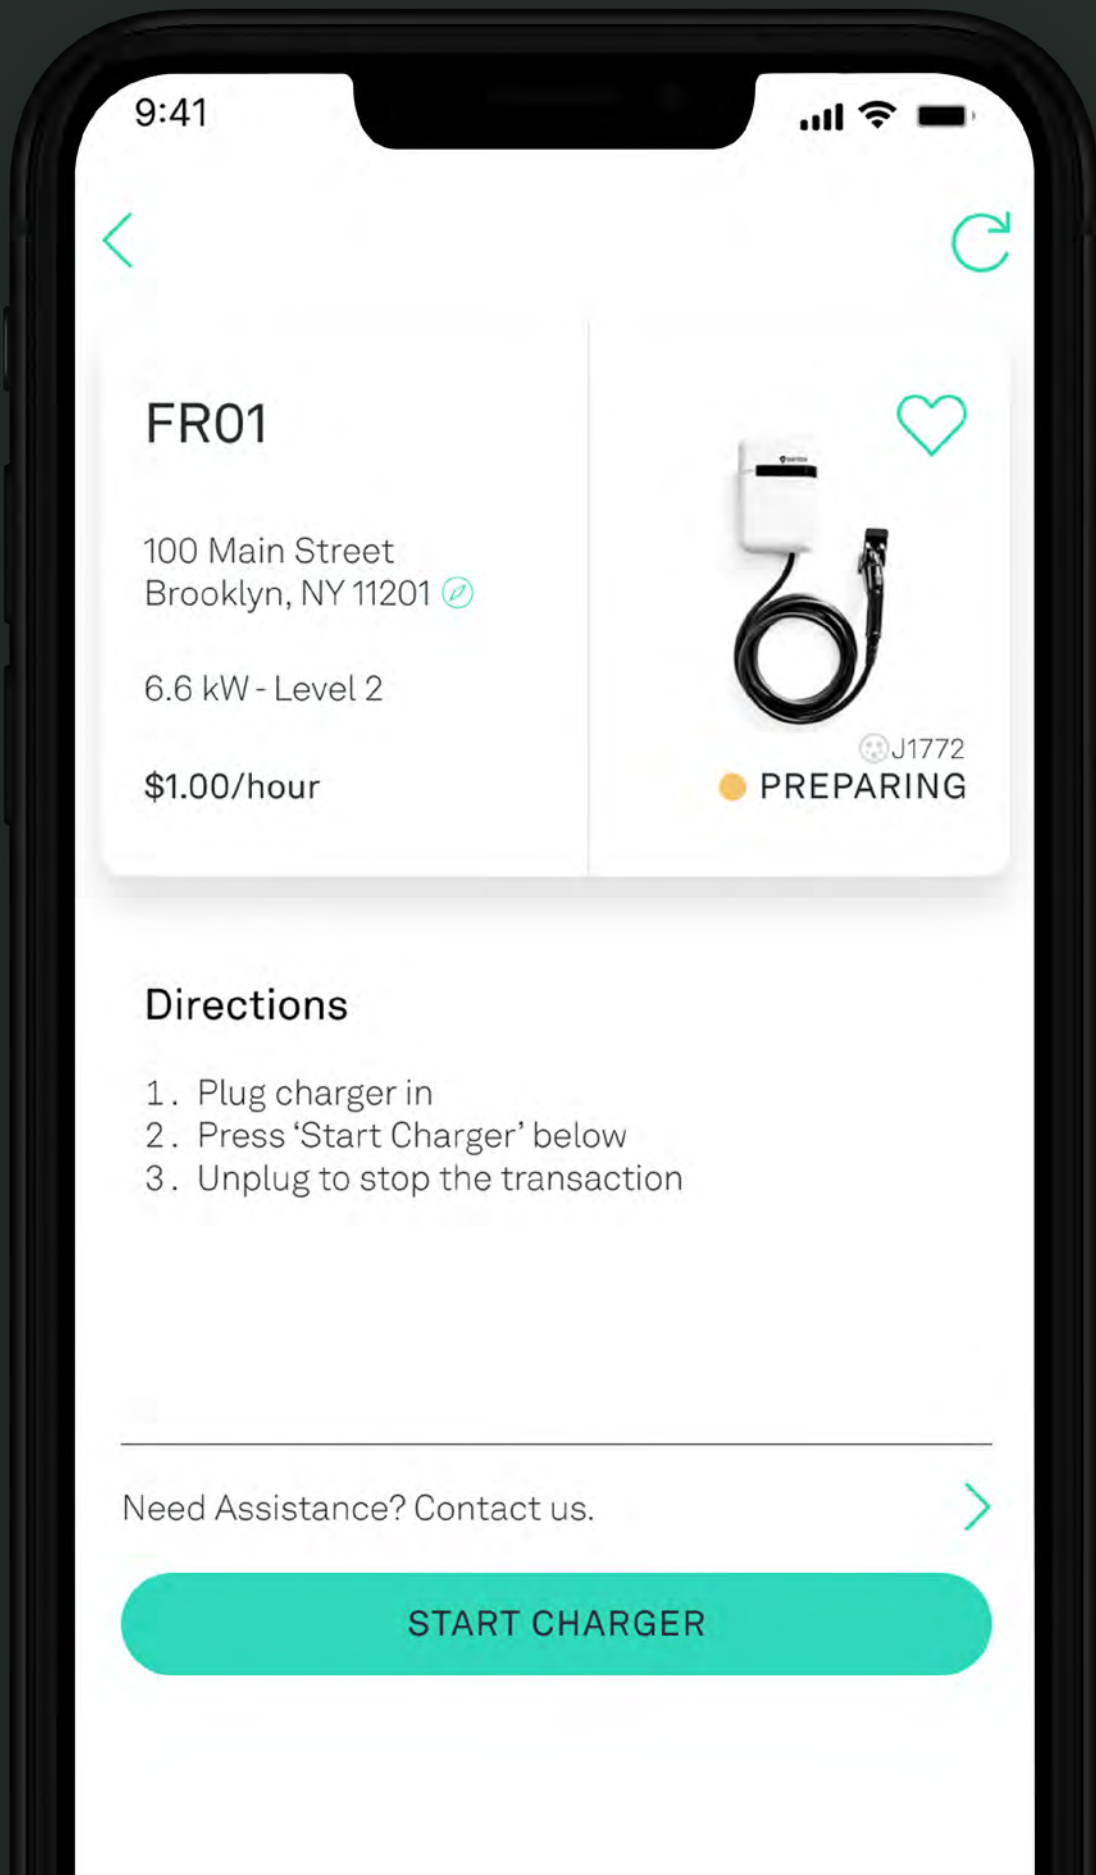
9:41

FR01

100 Main Street
Brooklyn, NY 11201

6.6 kW - Level 2

$1.00/hour

J1772
PREPARING

Directions

1. Plug charger in
2. Press ‘Start Charger’ below
3. Unplug to stop the transaction

Need Assistance? Contact us.

START CHARGER